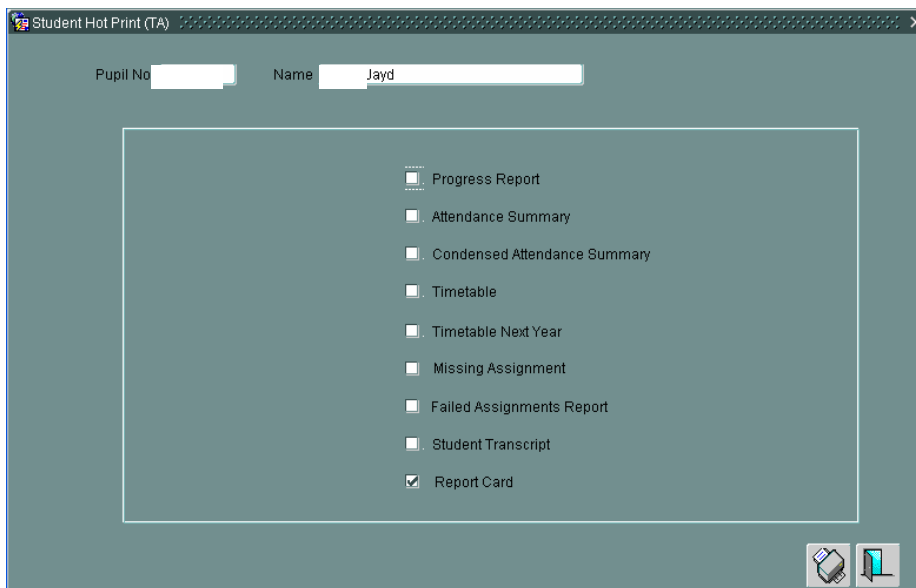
Student Hot Print (TA)

Pupil No

Name Jayd

Progress Report

Attendance Summary

Condensed Attendance Summary

Timetable

Timetable Next Year

Missing Assignment

Failed Assignments Report

Student Transcript

Report Card